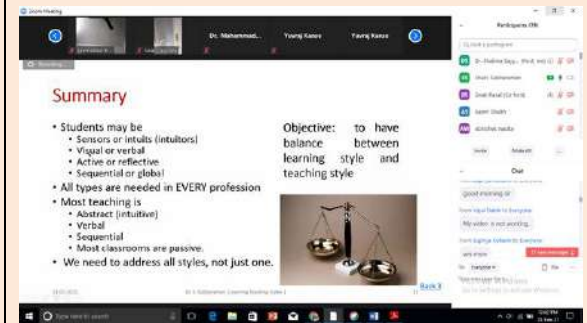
Zoom Meeting

Dr. Mohammadi...

Yuvraj Kanoo

Yuvraj Kanoo

Recording...

Participants (10)

Dr. Shobha Sayy... (Host, me)

Shuri Sahasraman

Joao Rezal (Co-host)

Sarim Shaikh

Abhishek Jaidha

Invite

Mute All

Chat

good morning sir

From Sajal Saleh to Everyone

My video is not working...

From Sujitya Dalwalla to Everyone

yes shown

To: Everyone

Type message here...

Summary

• Students may be
• Sensors or intuits (intuitors)
• Visual or verbal
• Active or reflective
• Sequential or global
• All types are needed in EVERY profession
• Most teaching is
• Abstract (intuitive)
• Verbal
• Sequential
• Most classrooms are passive.
• We need to address all styles, not just one.

Objective: to have balance between learning style and teaching style

Back II

Type here to search